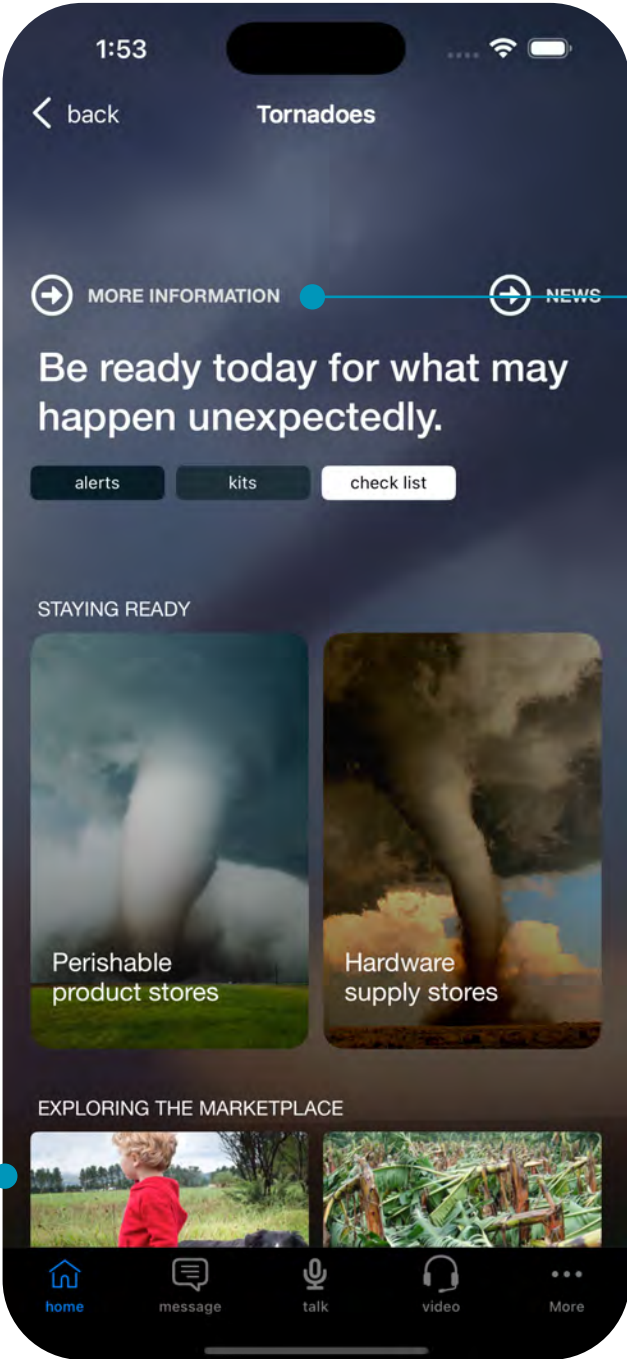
1:53

back Tornadoes

MORE INFORMATION NEWS

Be ready today for what may happen unexpectedly.

alerts kits check list

STAYING READY

Perishable product stores

Hardware supply stores

EXPLORING THE MARKETPLACE

home message talk video More